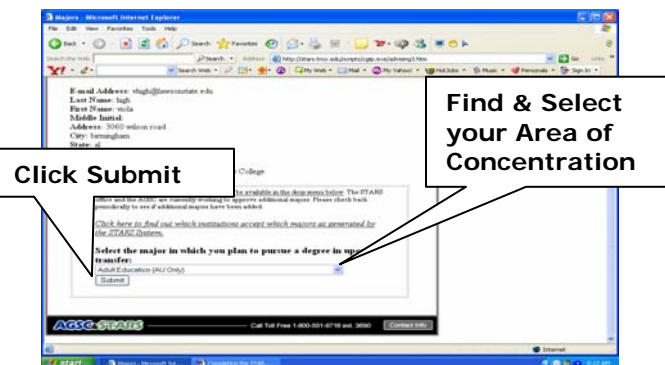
Majors - Microsoft Internet Explorer

File Edit View Favorites Tools Help

Back Search Favorites

Search the Web Search Address http://stars.troy.edu/scripts/cgip.exe/advseg3.htm Go Links

Y! Search Web My Web Mail My Yahoo! HotJobs Music Personals Sign In

E-mail Address: vhigh@lawsonstate.edu
Last Name: high
First Name: viola
Middle Initial:
Address: 3060 wilson road
City: birmingham
State: al

College

Click Submit

Find & Select your Area of Concentration

be available in the drop menu below. The STARS office and the AGSC are currently working to approve additional majors. Please check back periodically to see if additional majors have been added.

Click here to find out which institutions accept which majors as generated by the STARS System.

Select the major in which you plan to pursue a degree in upon transfer:

Adult Education (AU Only)

Submit

AGSC STARS

Call Toll Free 1-800-551-6716 ext. 3690 Contact Info

Internet

start Majors - Microsoft Int... Completing the STAR...